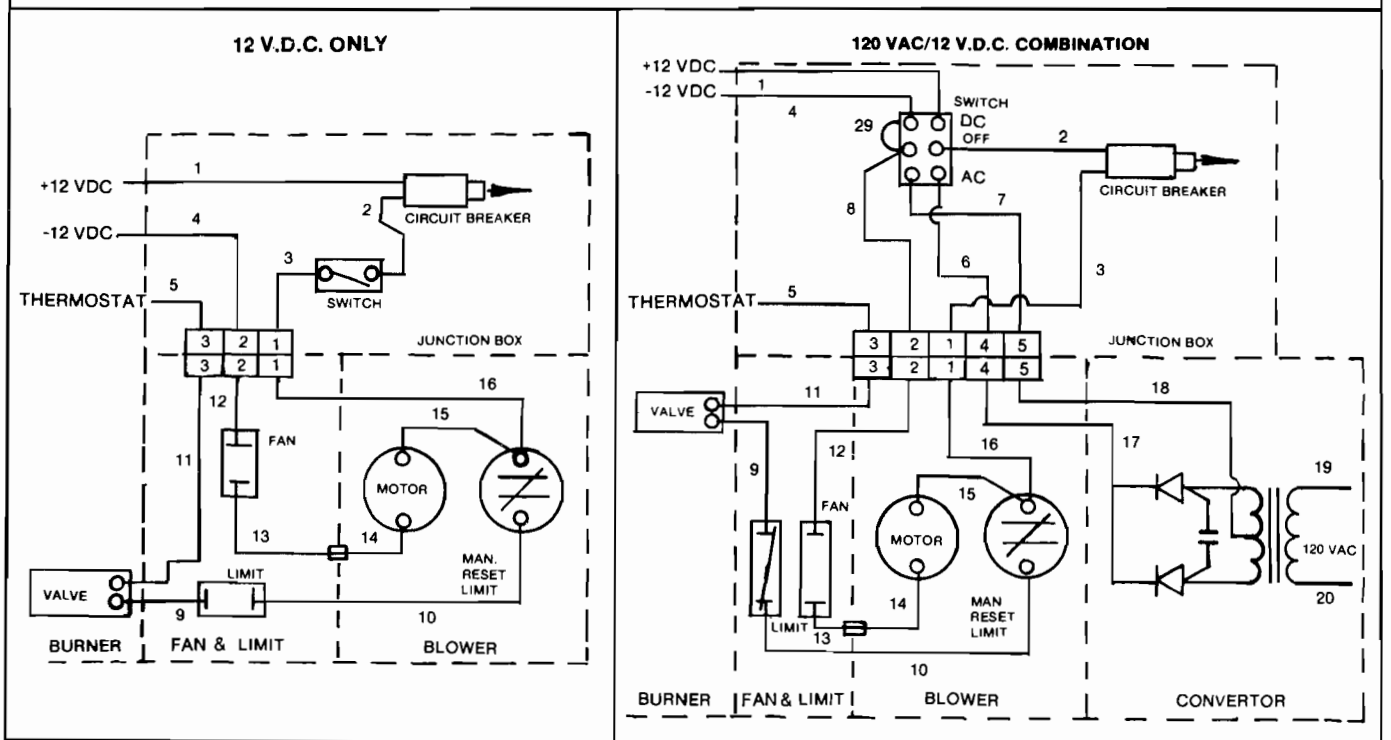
12 V.D.C. ONLY

+12 VDC
1
-12 VDC
4
2
CIRCUIT BREAKER
3
SWITCH
THERMOSTAT
5
3 2 1
3 2 1
JUNCTION BOX
12
16
15
FAN
11
MOTOR
13
14
MAN. RESET LIMIT
VALVE
LIMIT
9
10
BURNER
FAN & LIMIT
BLOWER

120 VAC/12 V.D.C. COMBINATION

+12 VDC
-12 VDC
1
4
SWITCH
DC
OFF
AC
29
2
CIRCUIT BREAKER
8
7
6
3
THERMOSTAT
5
3 2 1 4 5
3 2 1 4 5
JUNCTION BOX
VALVE
11
18
9
12
17
16
FAN
15
19
MOTOR
120 VAC
14
MAN RESET LIMIT
LIMIT
13
20
10
BURNER
FAN & LIMIT
BLOWER
CONVERTOR